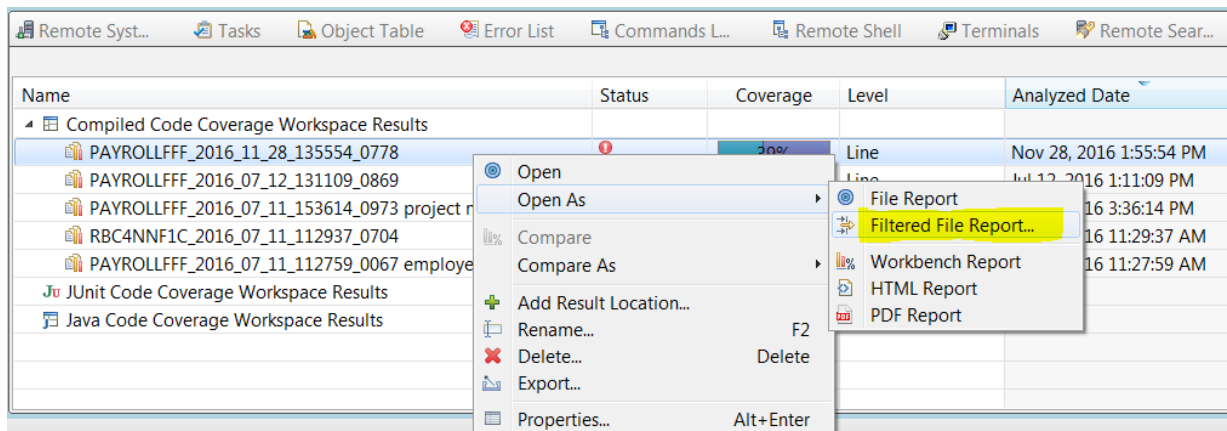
Remote Syst... Tasks Object Table Error List Commands L... Remote Shell Terminals Remote Sear...

| Name | Status | Coverage | Level | Analyzed Date |
|---|---|---|---|---|
| Compiled Code Coverage Workspace Results | | | | |
| PAYROLLFFF_2016_11_28_135554_0778 | | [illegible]0% | Line | Nov 28, 2016 1:55:54 PM |
| PAYROLLFFF_2016_07_12_131109_0869 | | | Line | Jul 12, 2016 1:11:09 PM |
| PAYROLLFFF_2016_07_11_153614_0973 project n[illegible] | | | | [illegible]16 3:36:14 PM |
| RBC4NNF1C_2016_07_11_112937_0704 | | | | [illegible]16 11:29:37 AM |
| PAYROLLFFF_2016_07_11_112759_0067 employe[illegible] | | | | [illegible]16 11:27:59 AM |
| JUnit Code Coverage Workspace Results | | | | |
| Java Code Coverage Workspace Results | | | | |

Open
Open As
Compare
Compare As
Add Result Location...
Rename... F2
Delete... Delete
Export...
Properties... Alt+Enter

File Report
Filtered File Report...
Workbench Report
HTML Report
PDF Report